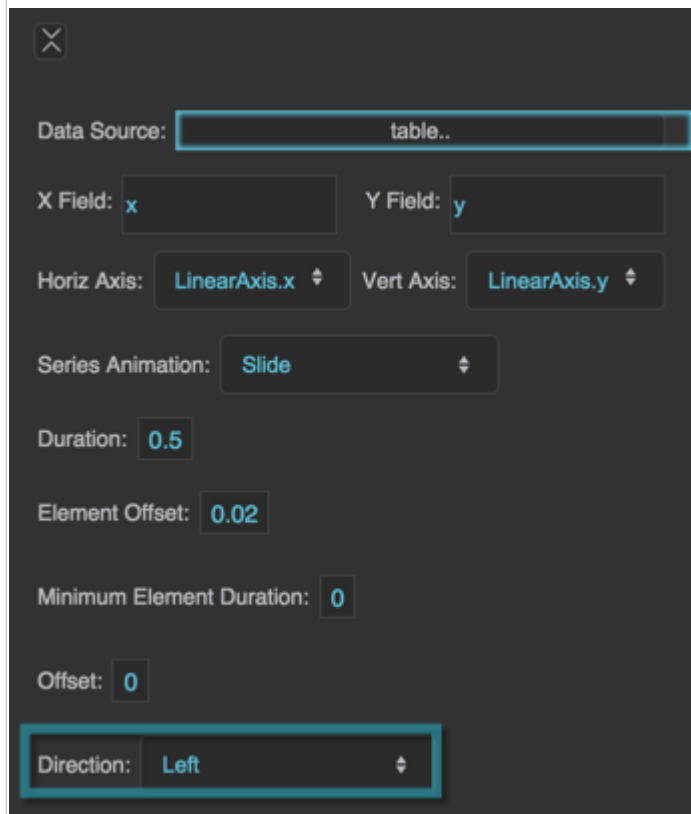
Data Source: table..

X Field: x

Y Field: y

Horiz Axis: LinearAxis.x

Vert Axis: LinearAxis.y

Series Animation: Slide

Duration: 0.5

Element Offset: 0.02

Minimum Element Duration: 0

Offset: 0

Direction: Left